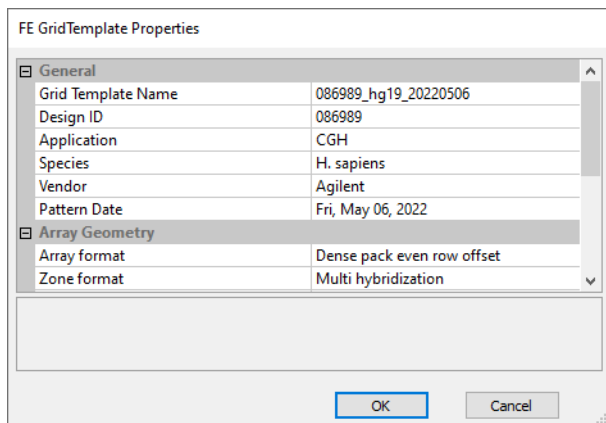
FE GridTemplate Properties

General

| | |
|---|---|
| Grid Template Name | 086989_hg19_20220506 |
| Design ID | 086989 |
| Application | CGH |
| Species | H. sapiens |
| Vendor | Agilent |
| Pattern Date | Fri, May 06, 2022 |

Array Geometry

| | |
|---|---|
| Array format | Dense pack even row offset |
| Zone format | Multi hybridization |

OK

Cancel